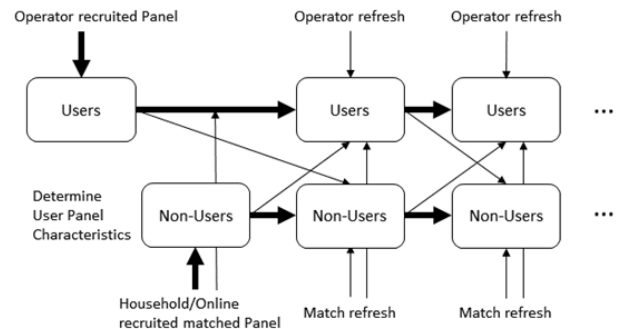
Operator recruited Panel

Operator refresh

Operator refresh

Users

Users

Users

...

Determine User Panel Characteristics

Non-Users

Non-Users

Non-Users

...

Household/Online recruited matched Panel

Match refresh

Match refresh